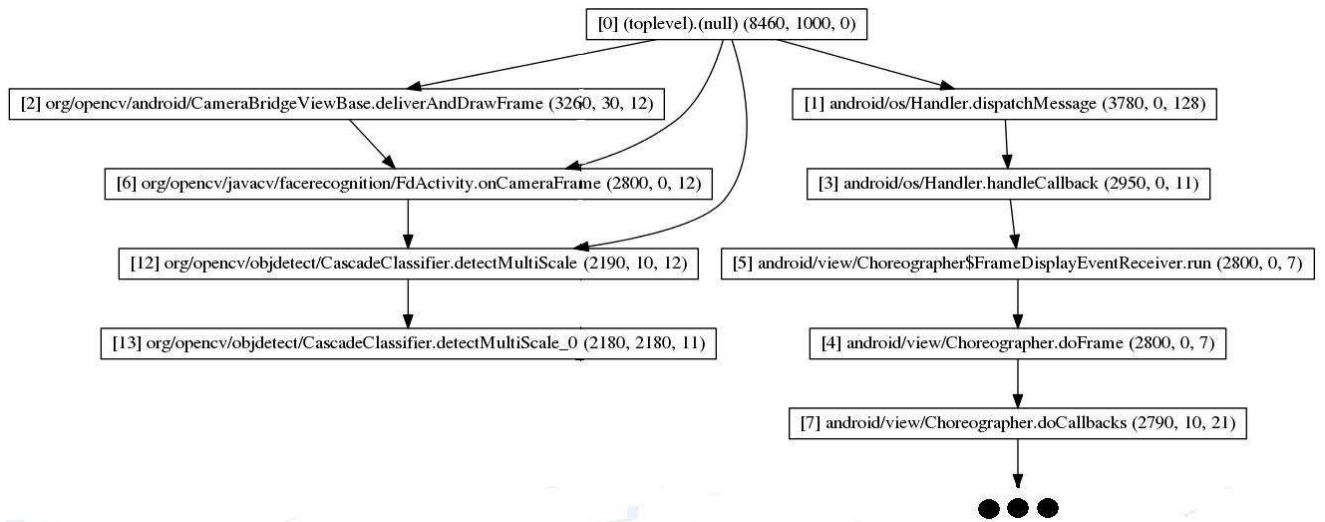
[0] (toplevel).(null) (8460, 1000, 0)

[2] org/opencv/android/CameraBridgeViewBase.deliverAndDrawFrame (3260, 30, 12)

[1] android/os/Handler.dispatchMessage (3780, 0, 128)

[6] org/opencv/javacv/facerecognition/FdActivity.onCameraFrame (2800, 0, 12)

[3] android/os/Handler.handleCallback (2950, 0, 11)

[12] org/opencv/objdetect/CascadeClassifier.detectMultiScale (2190, 10, 12)

[5] android/view/Choreographer$FrameDisplayEventReceiver.run (2800, 0, 7)

[13] org/opencv/objdetect/CascadeClassifier.detectMultiScale_0 (2180, 2180, 11)

[4] android/view/Choreographer.doFrame (2800, 0, 7)

[7] android/view/Choreographer.doCallbacks (2790, 10, 21)